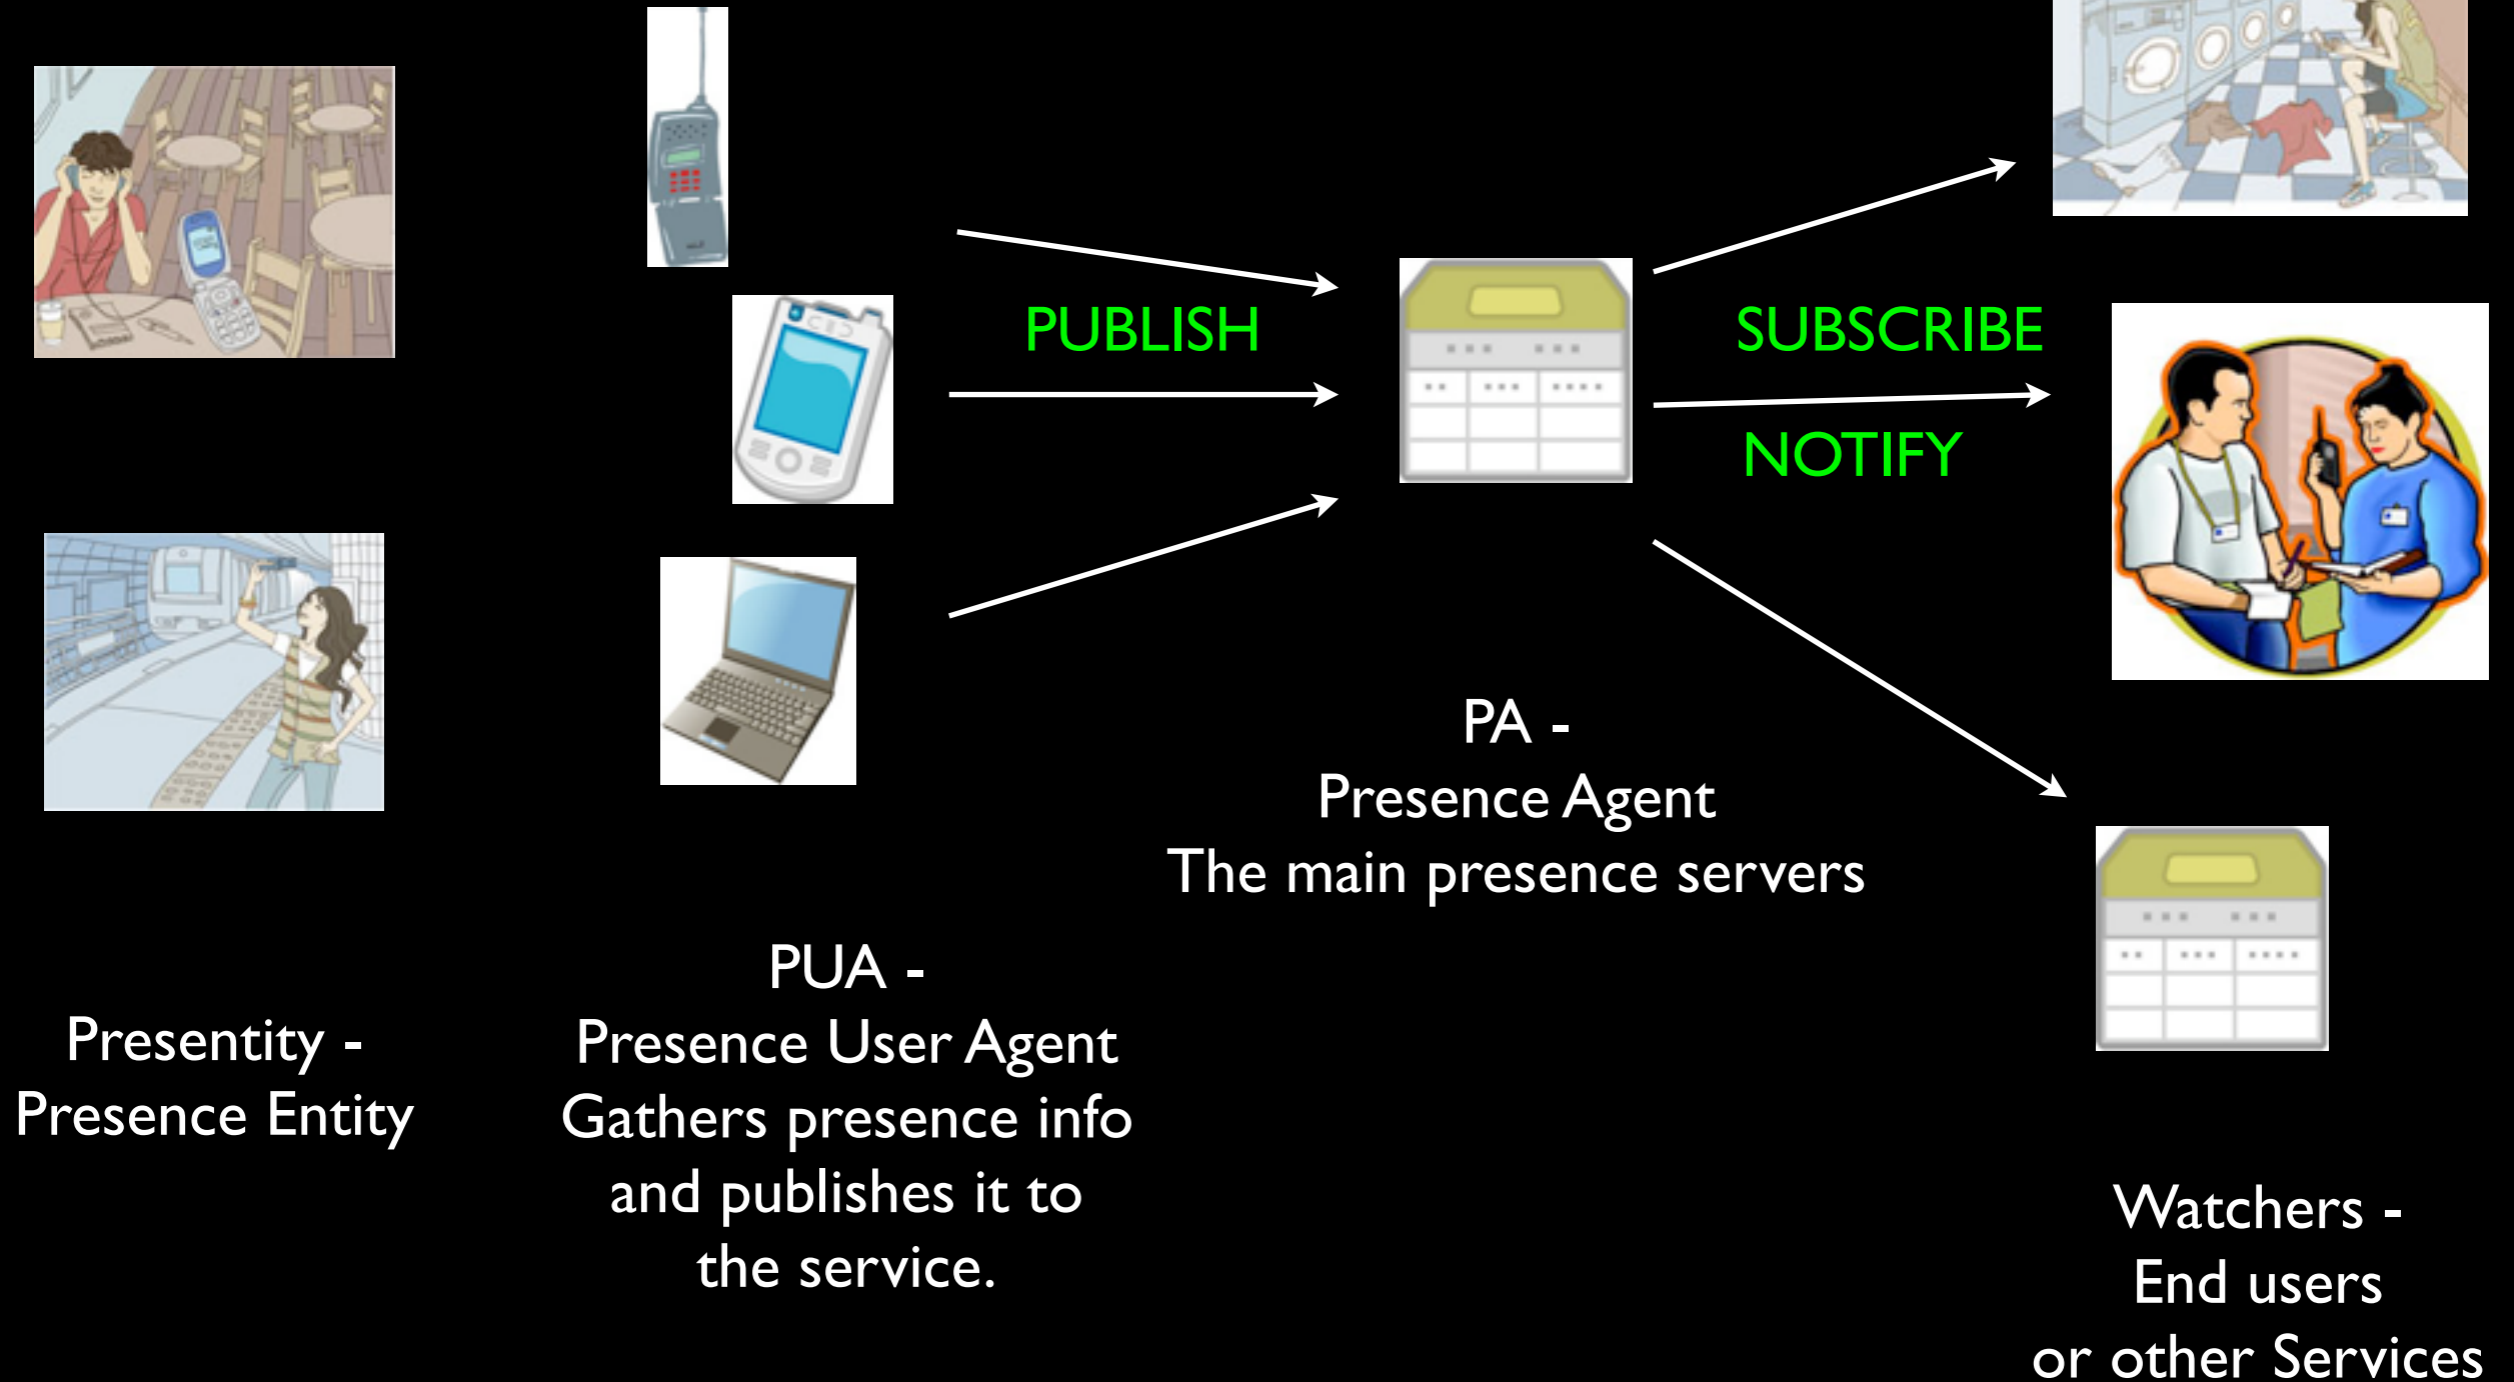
PUBLISH

SUBSCRIBE

NOTIFY

PA -
Presence Agent
The main presence servers

PUA -
Presence User Agent
Gathers presence info and publishes it to the service.

Presentity -
Presence Entity

Watchers -
End users
or other Services